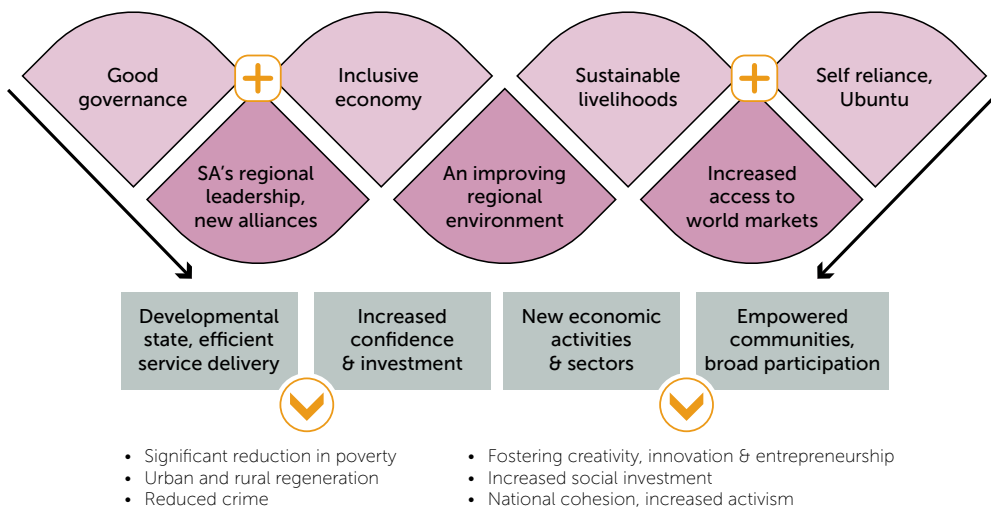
Good governance

Inclusive economy

Sustainable livelihoods

Self reliance, Ubuntu

SA's regional leadership, new alliances

An improving regional environment

Increased access to world markets

Developmental state, efficient service delivery

Increased confidence & investment

New economic activities & sectors

Empowered communities, broad participation

• Significant reduction in poverty
• Urban and rural regeneration
• Reduced crime

• Fostering creativity, innovation & entrepreneurship
• Increased social investment
• National cohesion, increased activism